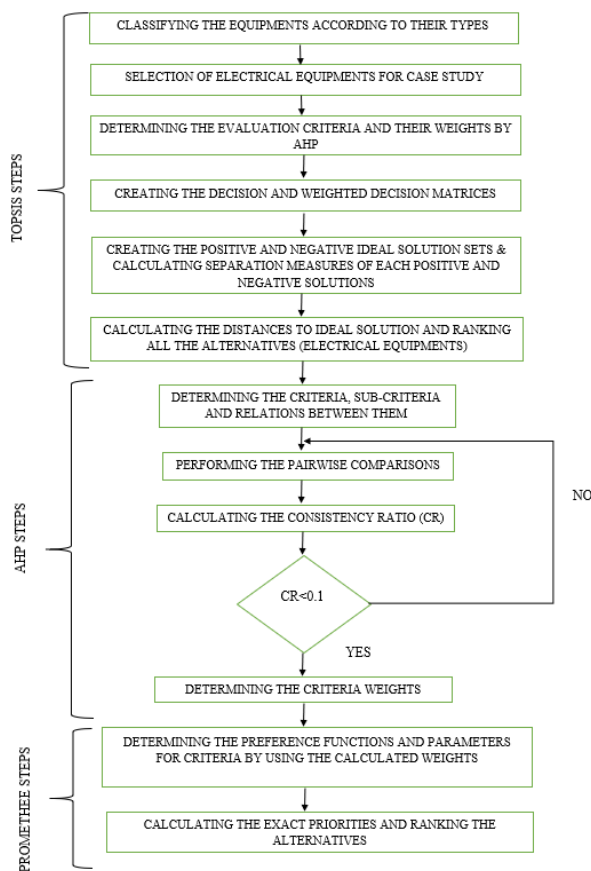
TOPSIS STEPS

CLASSIFYING THE EQUIPMENTS ACCORDING TO THEIR TYPES

SELECTION OF ELECTRICAL EQUIPMENTS FOR CASE STUDY

DETERMINING THE EVALUATION CRITERIA AND THEIR WEIGHTS BY AHP

CREATING THE DECISION AND WEIGHTED DECISION MATRICES

CREATING THE POSITIVE AND NEGATIVE IDEAL SOLUTION SETS & CALCULATING SEPARATION MEASURES OF EACH POSITIVE AND NEGATIVE SOLUTIONS

CALCULATING THE DISTANCES TO IDEAL SOLUTION AND RANKING ALL THE ALTERNATIVES (ELECTRICAL EQUIPMENTS)

AHP STEPS

DETERMINING THE CRITERIA, SUB-CRITERIA AND RELATIONS BETWEEN THEM

PERFORMING THE PAIRWISE COMPARISONS

CALCULATING THE CONSISTENCY RATIO (CR)

CR<0.1

NO

YES

DETERMINING THE CRITERIA WEIGHTS

PROMETHEE STEPS

DETERMINING THE PREFERENCE FUNCTIONS AND PARAMETERS FOR CRITERIA BY USING THE CALCULATED WEIGHTS

CALCULATING THE EXACT PRIORITIES AND RANKING THE ALTERNATIVES